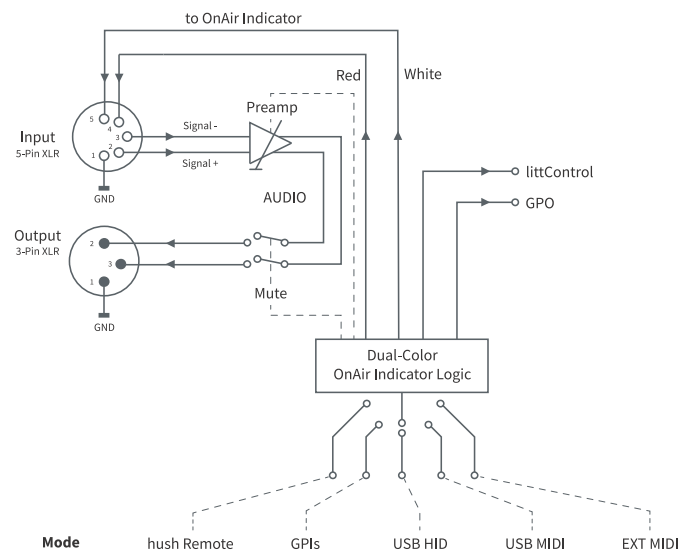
to OnAir Indicator

Red

White

Preamp

Input
5-Pin XLR

5
4
3
2
1

Signal -
Signal +

GND

AUDIO

littControl

GPO

Output
3-Pin XLR

2
3
1

GND

Mute

Dual-Color
OnAir Indicator Logic

Mode

hush Remote

GPIs

USB HID

USB MIDI

EXT MIDI